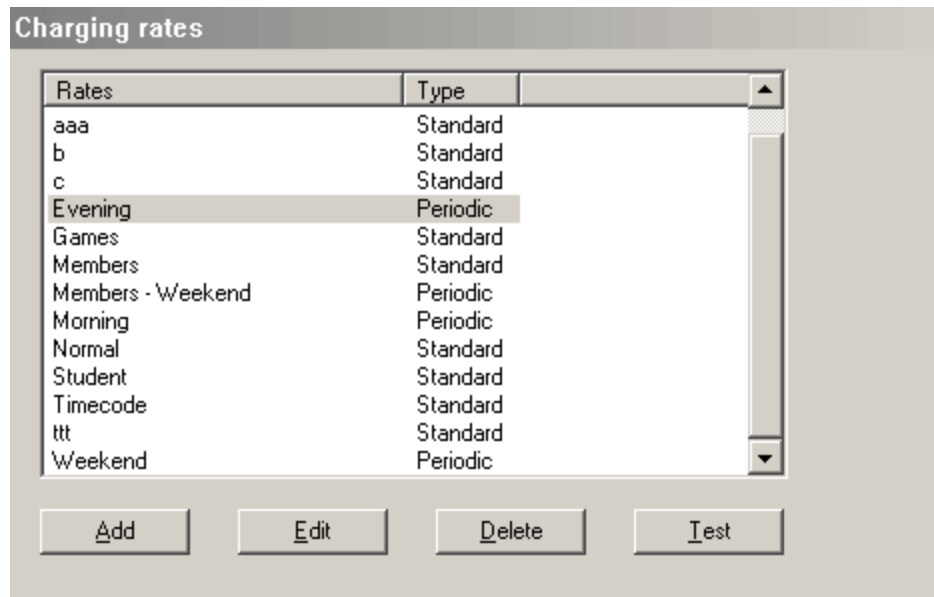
Charging rates

| Rates | Type |
|---|---|
| aaa | Standard |
| b | Standard |
| c | Standard |
| Evening | Periodic |
| Games | Standard |
| Members | Standard |
| Members - Weekend | Periodic |
| Morning | Periodic |
| Normal | Standard |
| Student | Standard |
| Timecode | Standard |
| ttt | Standard |
| Weekend | Periodic |

Add Edit Delete Test